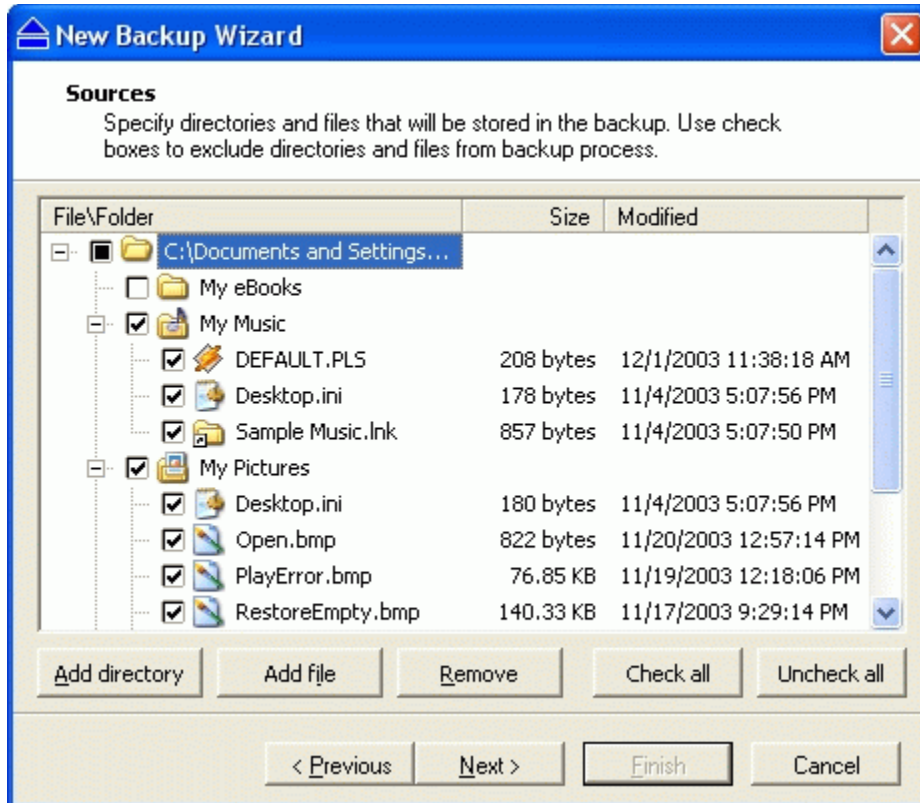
New Backup Wizard

Sources
Specify directories and files that will be stored in the backup. Use check boxes to exclude directories and files from backup process.

| File\Folder | Size | Modified |
|---|---|---|
| C:\Documents and Settings... | | |
| My eBooks | | |
| My Music | | |
| DEFAULT.PLS | 208 bytes | 12/1/2003 11:38:18 AM |
| Desktop.ini | 178 bytes | 11/4/2003 5:07:56 PM |
| Sample Music.lnk | 857 bytes | 11/4/2003 5:07:50 PM |
| My Pictures | | |
| Desktop.ini | 180 bytes | 11/4/2003 5:07:56 PM |
| Open.bmp | 822 bytes | 11/20/2003 12:57:14 PM |
| PlayError.bmp | 76.85 KB | 11/19/2003 12:18:06 PM |
| RestoreEmpty.bmp | 140.33 KB | 11/17/2003 9:29:14 PM |

Add directory | Add file | Remove | Check all | Uncheck all

< Previous | Next > | Finish | Cancel